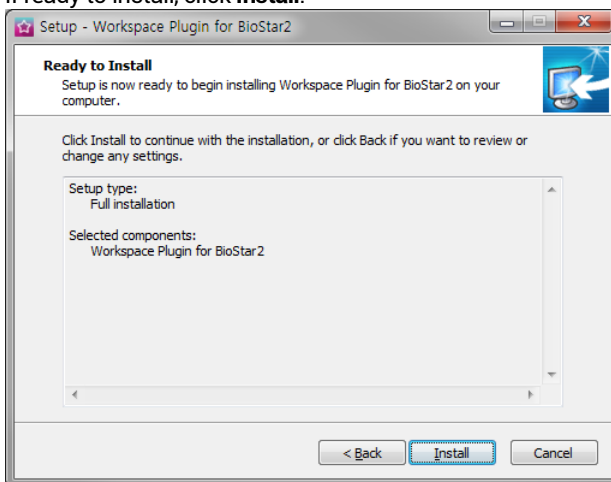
If ready to install, click **Install**.

Setup - Workspace Plugin for BioStar2

**Ready to Install**

Setup is now ready to begin installing Workspace Plugin for BioStar2 on your computer.

Click Install to continue with the installation, or click Back if you want to review or change any settings.

Setup type:
Full installation

Selected components:
Workspace Plugin for BioStar2

< Back

Install

Cancel